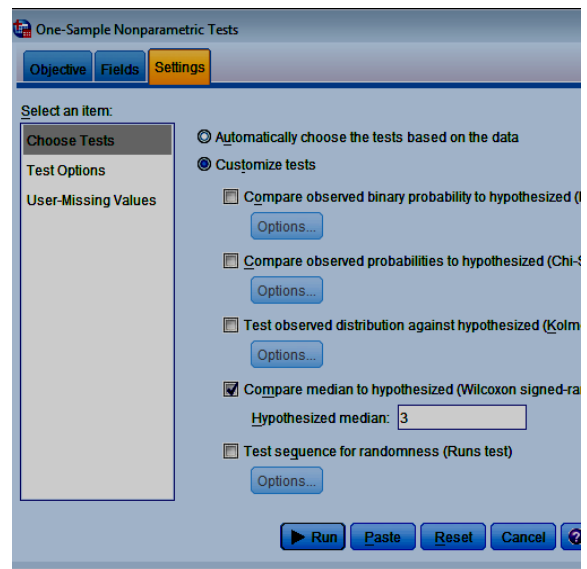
One-Sample Nonparametric Tests

Objective Fields Settings

Select an item:

Choose Tests

Test Options

User-Missing Values

Automatically choose the tests based on the data

Customize tests

Compare observed binary probability to hypothesized ([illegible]

Options...

Compare observed probabilities to hypothesized (Chi-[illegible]

Options...

Test observed distribution against hypothesized (Kolm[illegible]

Options...

Compare median to hypothesized (Wilcoxon signed-ra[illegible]

Hypothesized median: 3

Test sequence for randomness (Runs test)

Options...

Run Paste Reset Cancel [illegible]